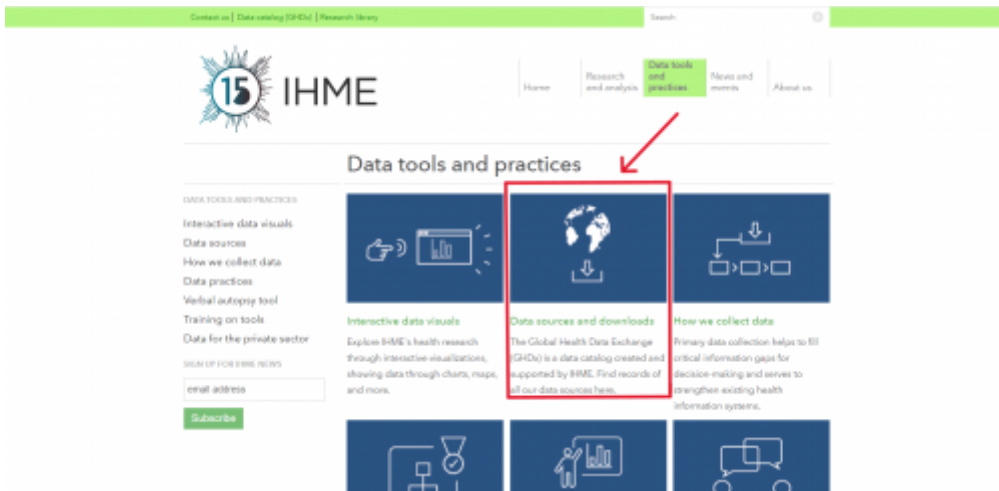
Contact us | Data catalog (GHDx) | Research library

Search

15 IHME

Home

Research and analysis

Data tools and practices

News and events

About us

Data tools and practices

DATA TOOLS AND PRACTICES

Interactive data visuals

Data sources

How we collect data

Data practices

Verbal autopsy tool

Training on tools

Data for the private sector

SIGN UP FOR IHME NEWS

email address

Subscribe

Interactive data visuals

Explore IHME's health research through interactive visualizations, showing data through charts, maps, and more.

Data sources and downloads

The Global Health Data Exchange (GHDx) is a data catalog created and supported by IHME. Find records of all our data sources here.

How we collect data

Primary data collection helps to fill critical information gaps for decision-making and serves to strengthen existing health information systems.